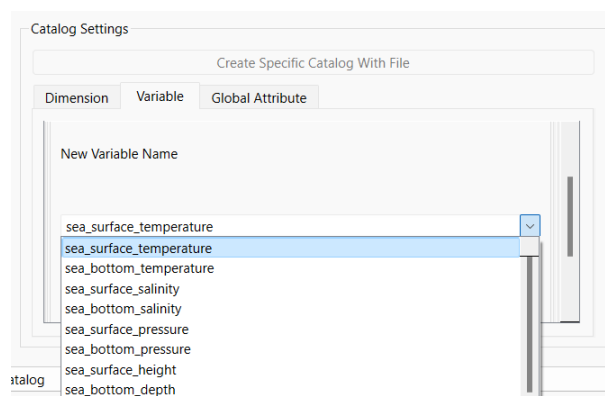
Catalog Settings

Create Specific Catalog With File

Dimension
Variable
Global Attribute

New Variable Name

sea_surface_temperature

sea_surface_temperature
sea_bottom_temperature
sea_surface_salinity
sea_bottom_salinity
sea_surface_pressure
sea_bottom_pressure
sea_surface_height
sea_bottom_depth

atalog